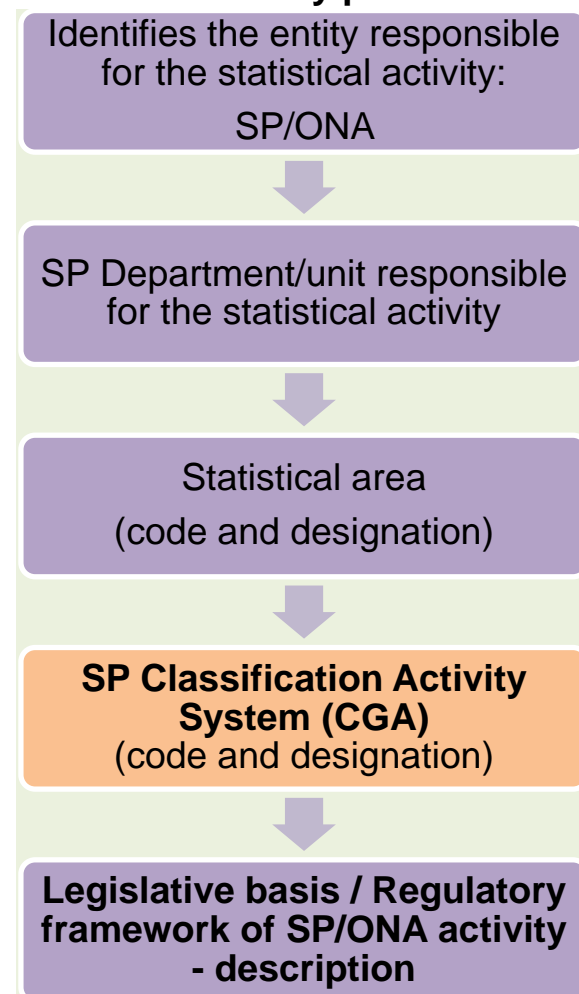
Identifies the entity responsible for the statistical activity:

SP/ONA

SP Department/unit responsible for the statistical activity

Statistical area

(code and designation)

SP Classification Activity System (CGA)

(code and designation)

Legislative basis / Regulatory framework of SP/ONA activity - description